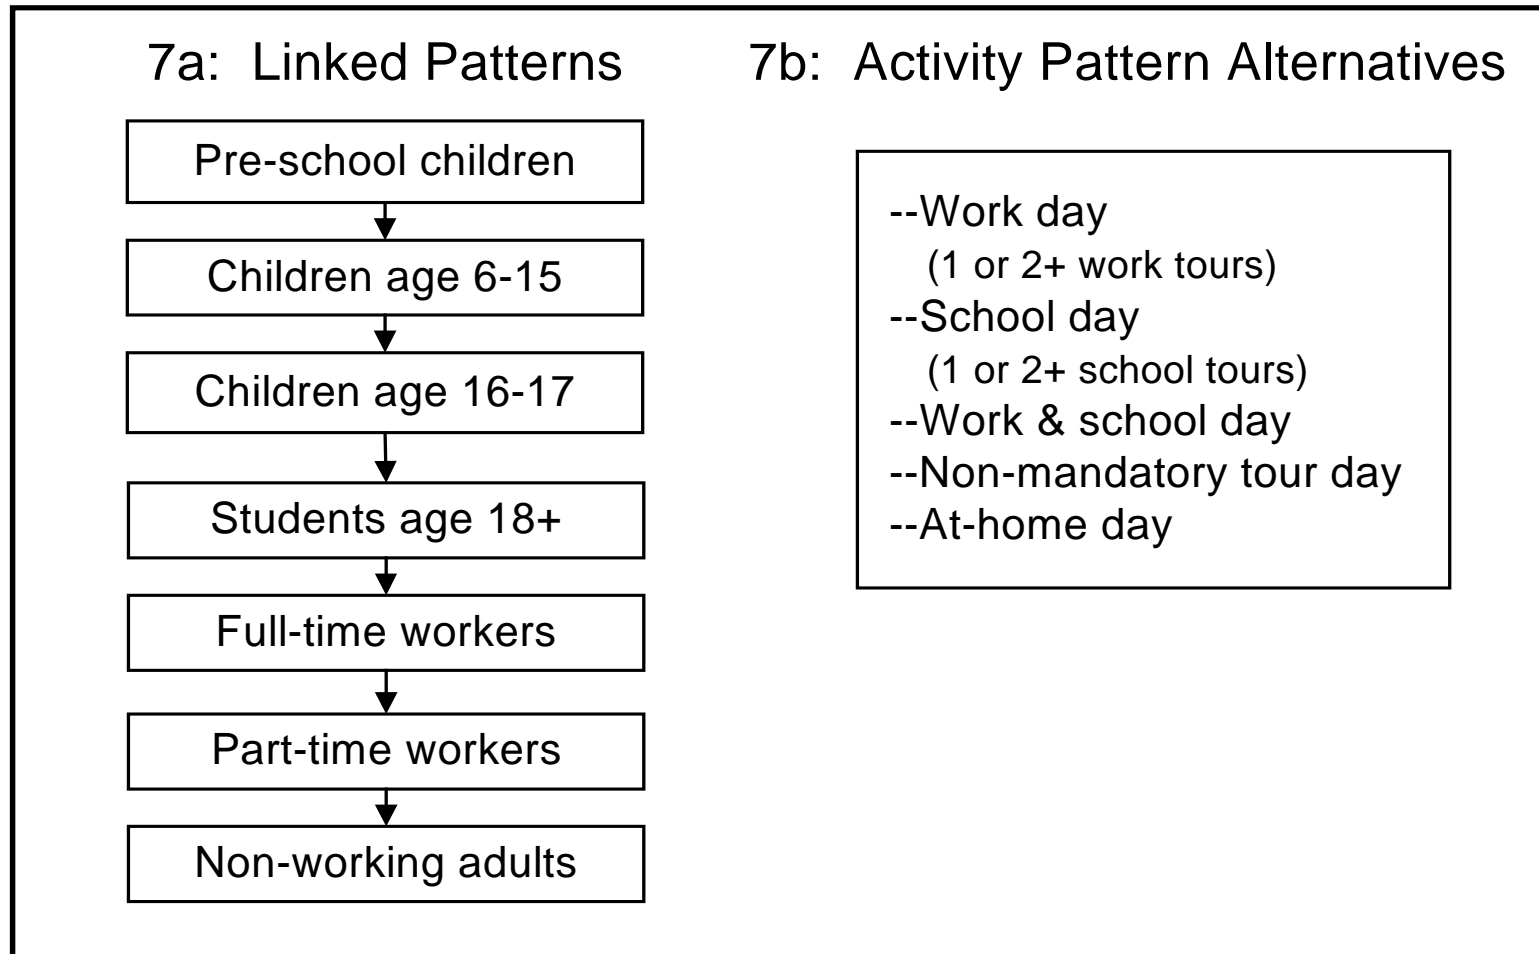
7a: Linked Patterns

Pre-school children

Children age 6-15

Children age 16-17

Students age 18+

Full-time workers

Part-time workers

Non-working adults

7b: Activity Pattern Alternatives

--Work day
(1 or 2+ work tours)
--School day
(1 or 2+ school tours)
--Work & school day
--Non-mandatory tour day
--At-home day